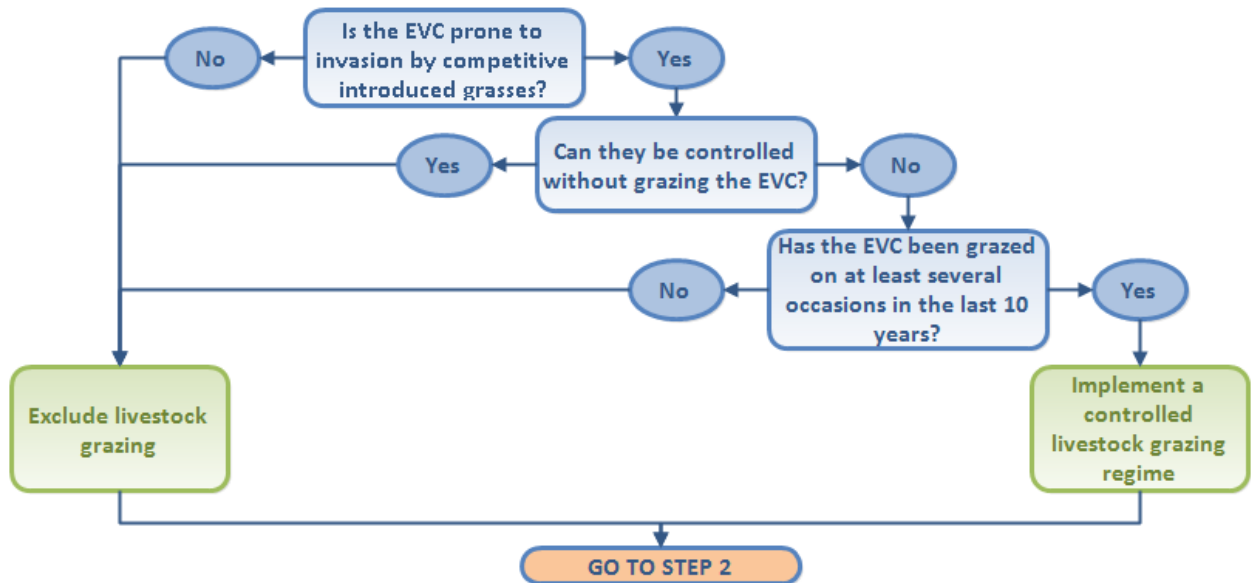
Is the EVC prone to invasion by competitive introduced grasses?

No

Yes

Can they be controlled without grazing the EVC?

Yes

No

Has the EVC been grazed on at least several occasions in the last 10 years?

No

Yes

Exclude livestock grazing

Implement a controlled livestock grazing regime

GO TO STEP 2